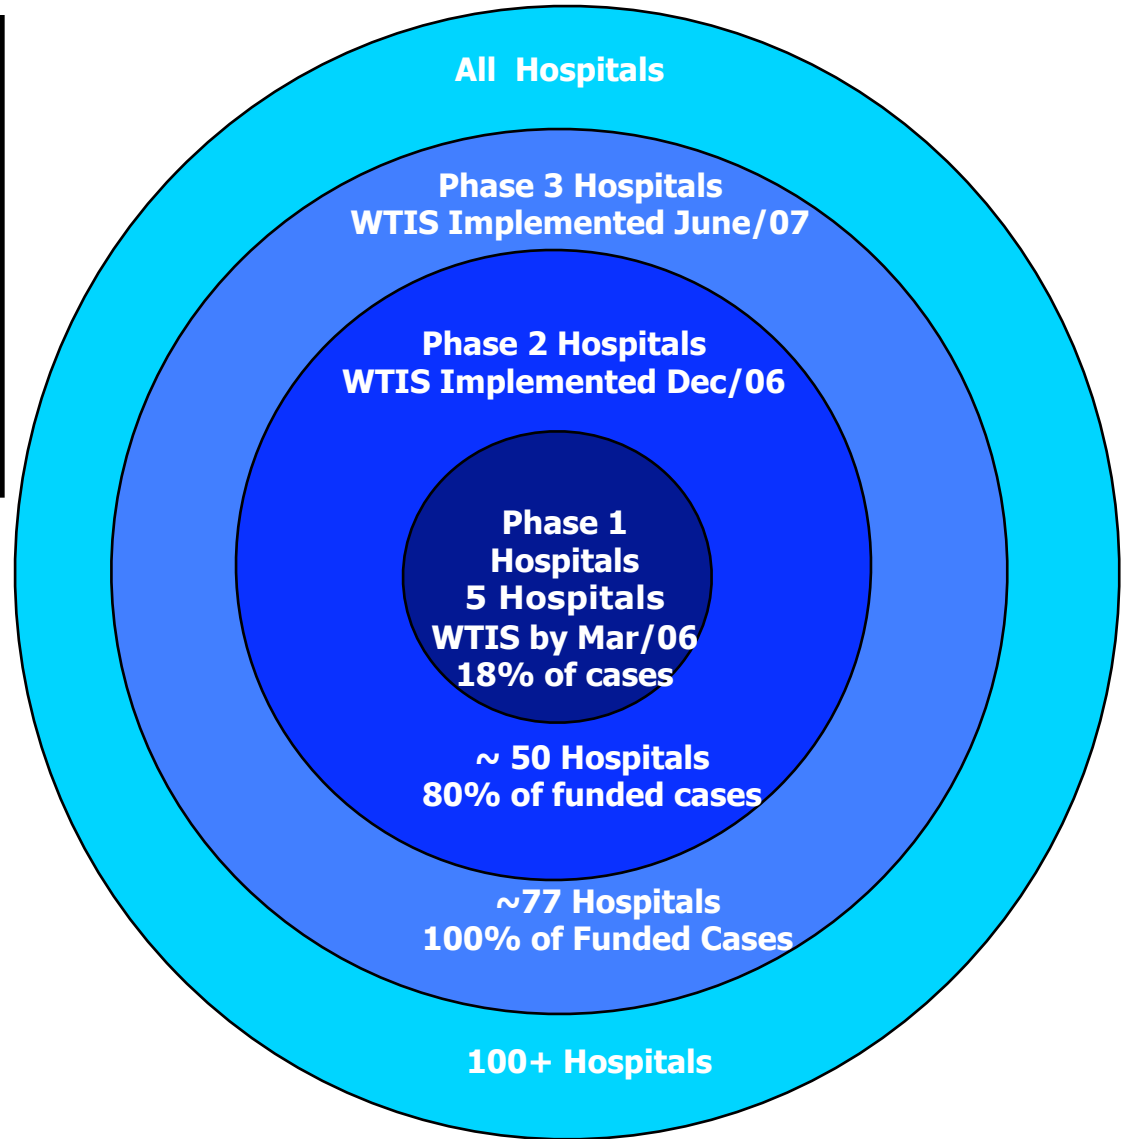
All Hospitals

Phase 3 Hospitals
WTIS Implemented June/07

Phase 2 Hospitals
WTIS Implemented Dec/06

Phase 1
Hospitals
5 Hospitals
WTIS by Mar/06
18% of cases

~ 50 Hospitals
80% of funded cases

~77 Hospitals
100% of Funded Cases

100+ Hospitals